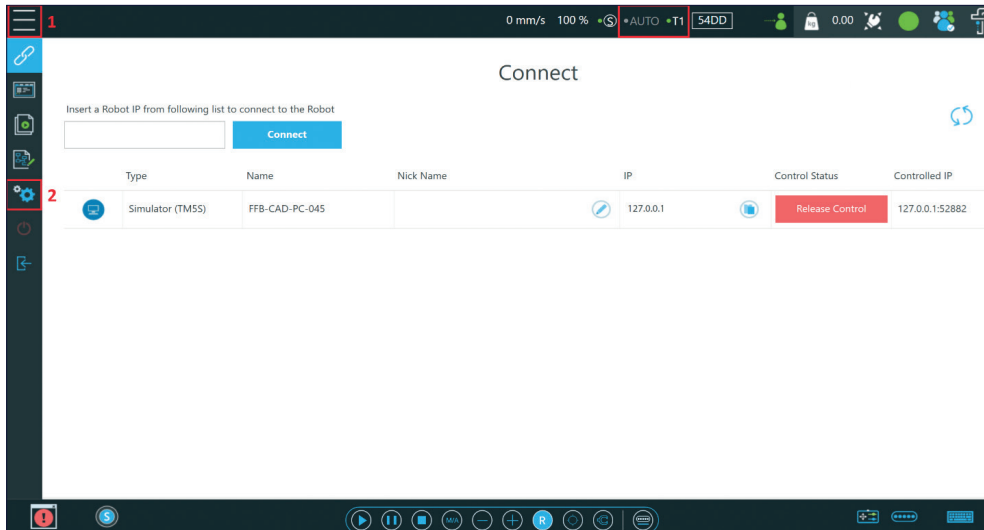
1

0 mm/s 100 % •S •AUTO •T1 54DD

0.00

2

Connect

Insert a Robot IP from following list to connect to the Robot

Connect

| | Type | Name | Nick Name | IP | Control Status | Controlled IP |
|---|---|---|---|---|---|---|
| | Simulator (TM5S) | FFB-CAD-PC-045 | | 127.0.0.1 | Release Control | 127.0.0.1:52882 |

S

M/A

R